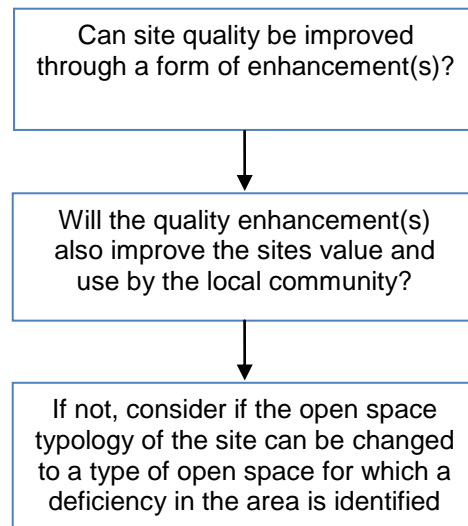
Can site quality be improved through a form of enhancement(s)?

Will the quality enhancement(s) also improve the sites value and use by the local community?

If not, consider if the open space typology of the site can be changed to a type of open space for which a deficiency in the area is identified